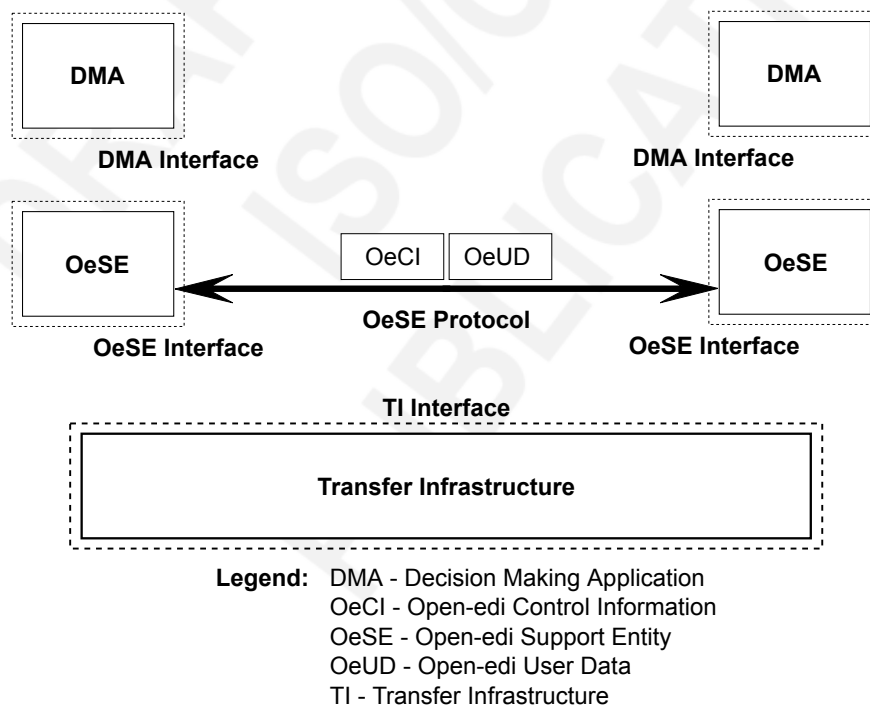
DMA

DMA Interface

DMA

DMA Interface

OeSE

OeCI

OeUD

OeSE

OeSE Protocol

OeSE Interface

OeSE Interface

TI Interface

Transfer Infrastructure

Legend: DMA - Decision Making Application
OeCI - Open-edi Control Information
OeSE - Open-edi Support Entity
OeUD - Open-edi User Data
TI - Transfer Infrastructure